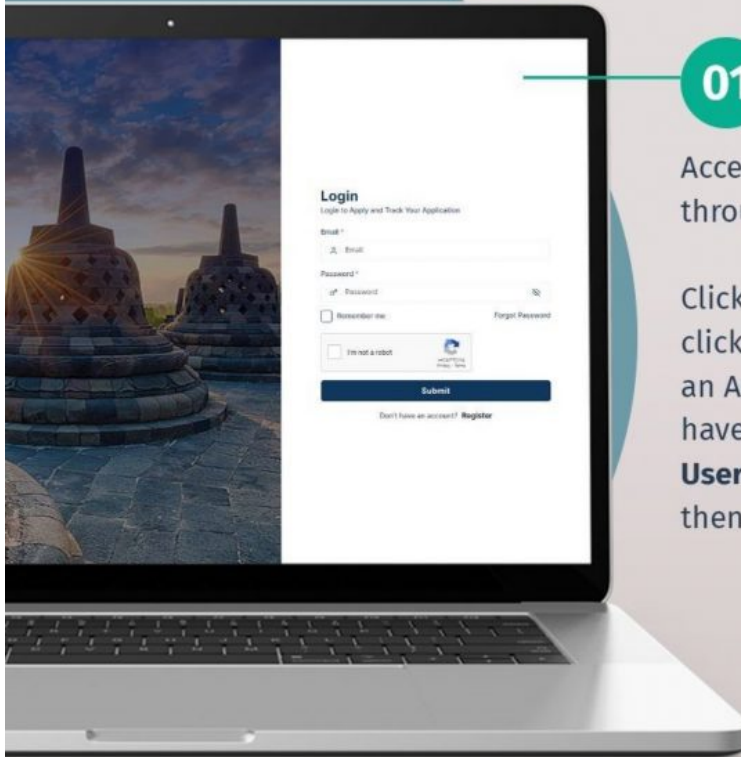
Login
Login to Apply and Track Your Application

Email *

Email

Password *

Password

Remember me

Forgot Password

I'm not a robot

reCAPTCHA
Privacy - Terms

Submit

Don't have an account? Register

01

Acce
throu

Click
click
an A
have
User
then